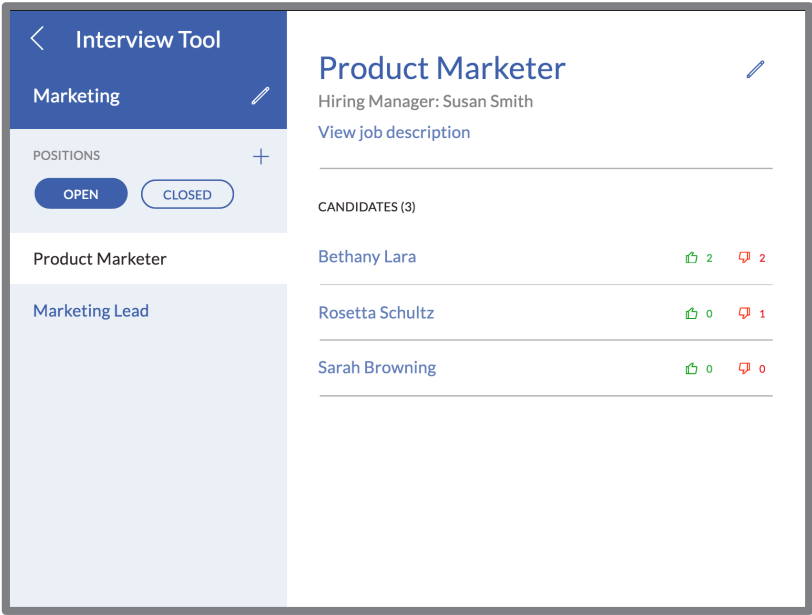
Interview Tool

Marketing

POSITIONS

OPEN CLOSED

Product Marketer

Marketing Lead

Product Marketer

Hiring Manager: Susan Smith

View job description

CANDIDATES (3)

Bethany Lara 2 2

Rosetta Schultz 0 1

Sarah Browning 0 0